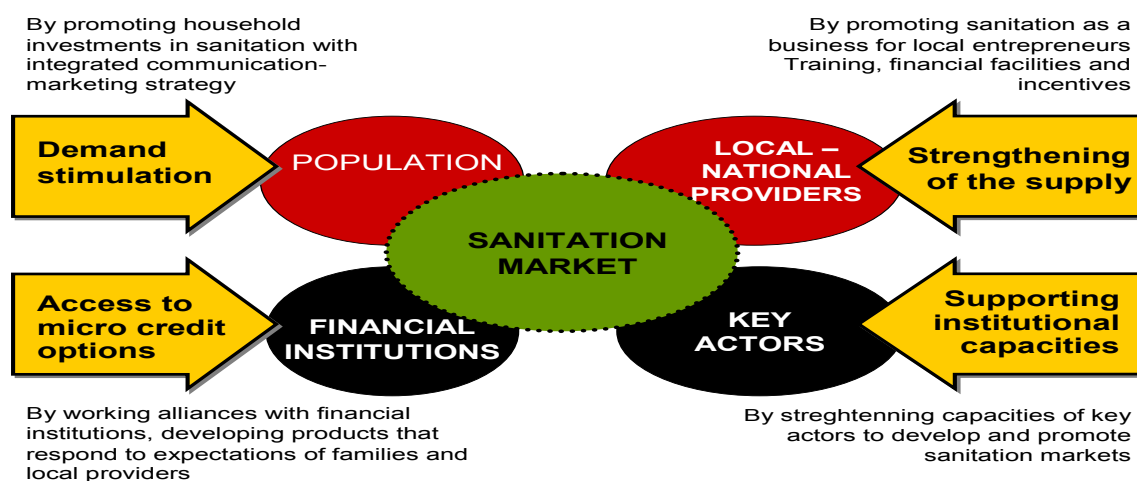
By promoting household investments in sanitation with integrated communication-marketing strategy

By promoting sanitation as a business for local entrepreneurs Training, financial facilities and incentives

Demand stimulation

POPULATION

LOCAL – NATIONAL PROVIDERS

Strengthening of the supply

SANITATION MARKET

Access to micro credit options

FINANCIAL INSTITUTIONS

KEY ACTORS

Supporting institutional capacities

By working alliances with financial institutions, developing products that respond to expectations of families and local providers

By streghtenning capacities of key actors to develop and promote sanitation markets